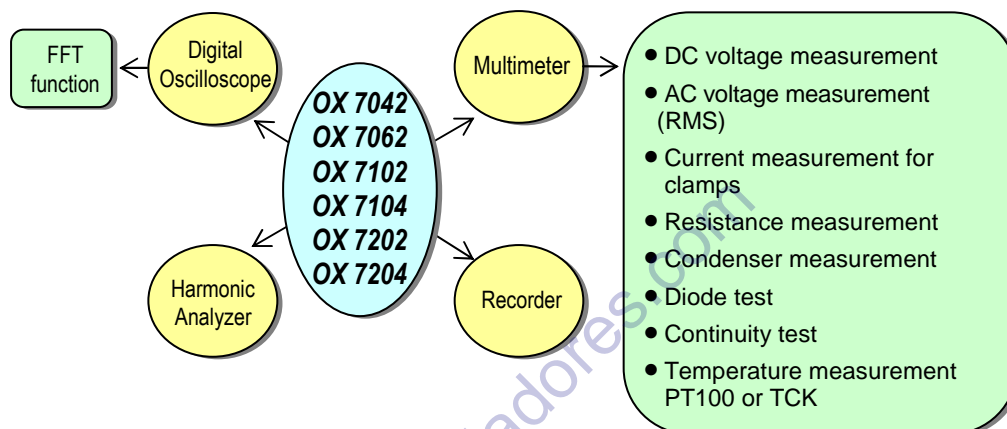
FFT function

Digital Oscilloscope

OX 7042
OX 7062
OX 7102
OX 7104
OX 7202
OX 7204

Multimeter

- DC voltage measurement
- AC voltage measurement (RMS)
- Current measurement for clamps
- Resistance measurement
- Condenser measurement
- Diode test
- Continuity test
- Temperature measurement PT100 or TCK

Harmonic Analyzer

Recorder

adores.com